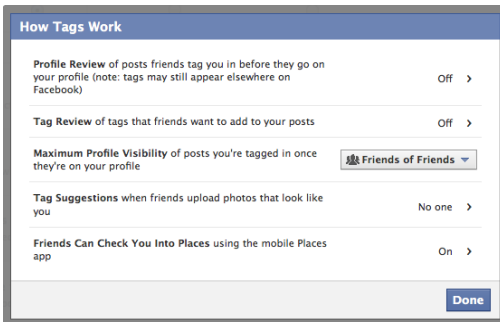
How Tags Work

**Profile Review** of posts friends tag you in before they go on your profile (note: tags may still appear elsewhere on Facebook)

Off >

**Tag Review** of tags that friends want to add to your posts

Off >

**Maximum Profile Visibility** of posts you're tagged in once they're on your profile

Friends of Friends

**Tag Suggestions** when friends upload photos that look like you

No one >

**Friends Can Check You Into Places** using the mobile Places app

On >

Done